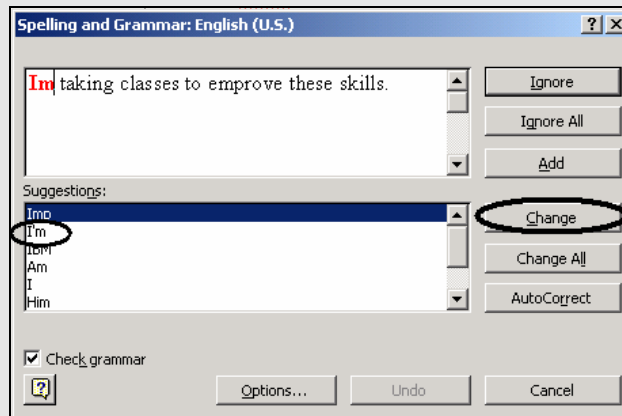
Spelling and Grammar: English (U.S.)

?
X

Im taking classes to emprove these skills.

Ignore

Ignore All

Add

Suggestions:

Imp
I'm
IBM
Am
I
Him

Change

Change All

AutoCorrect

Check grammar

Options...

Undo

Cancel